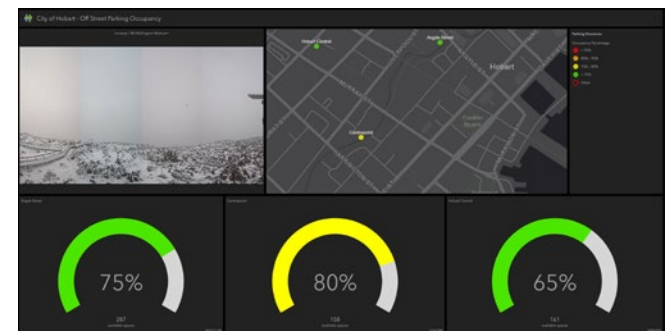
City of Hobart - Off Street Parking Occupancy

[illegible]

Hobart Central

Argyle Street

Hobart

Centrepoint

Parking Structures

Occupancy Percentage

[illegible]

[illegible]

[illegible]

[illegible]

Other

Argyle Street

75%

287

available spaces

Centrepoint

80%

108

available spaces

Hobart Central

65%

161

available spaces